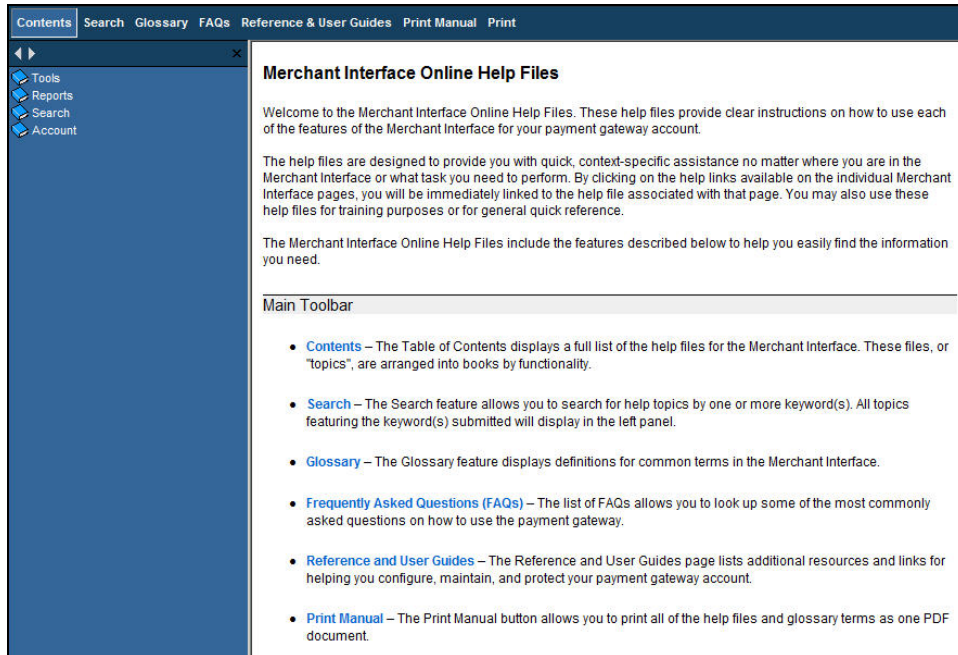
Contents Search Glossary FAQs Reference & User Guides Print Manual Print

Tools
Reports
Search
Account

Merchant Interface Online Help Files

Welcome to the Merchant Interface Online Help Files. These help files provide clear instructions on how to use each of the features of the Merchant Interface for your payment gateway account.

The help files are designed to provide you with quick, context-specific assistance no matter where you are in the Merchant Interface or what task you need to perform. By clicking on the help links available on the individual Merchant Interface pages, you will be immediately linked to the help file associated with that page. You may also use these help files for training purposes or for general quick reference.

The Merchant Interface Online Help Files include the features described below to help you easily find the information you need.

Main Toolbar

- Contents – The Table of Contents displays a full list of the help files for the Merchant Interface. These files, or "topics", are arranged into books by functionality.
- Search – The Search feature allows you to search for help topics by one or more keyword(s). All topics featuring the keyword(s) submitted will display in the left panel.
- Glossary – The Glossary feature displays definitions for common terms in the Merchant Interface.
- Frequently Asked Questions (FAQs) – The list of FAQs allows you to look up some of the most commonly asked questions on how to use the payment gateway.
- Reference and User Guides – The Reference and User Guides page lists additional resources and links for helping you configure, maintain, and protect your payment gateway account.
- Print Manual – The Print Manual button allows you to print all of the help files and glossary terms as one PDF document.